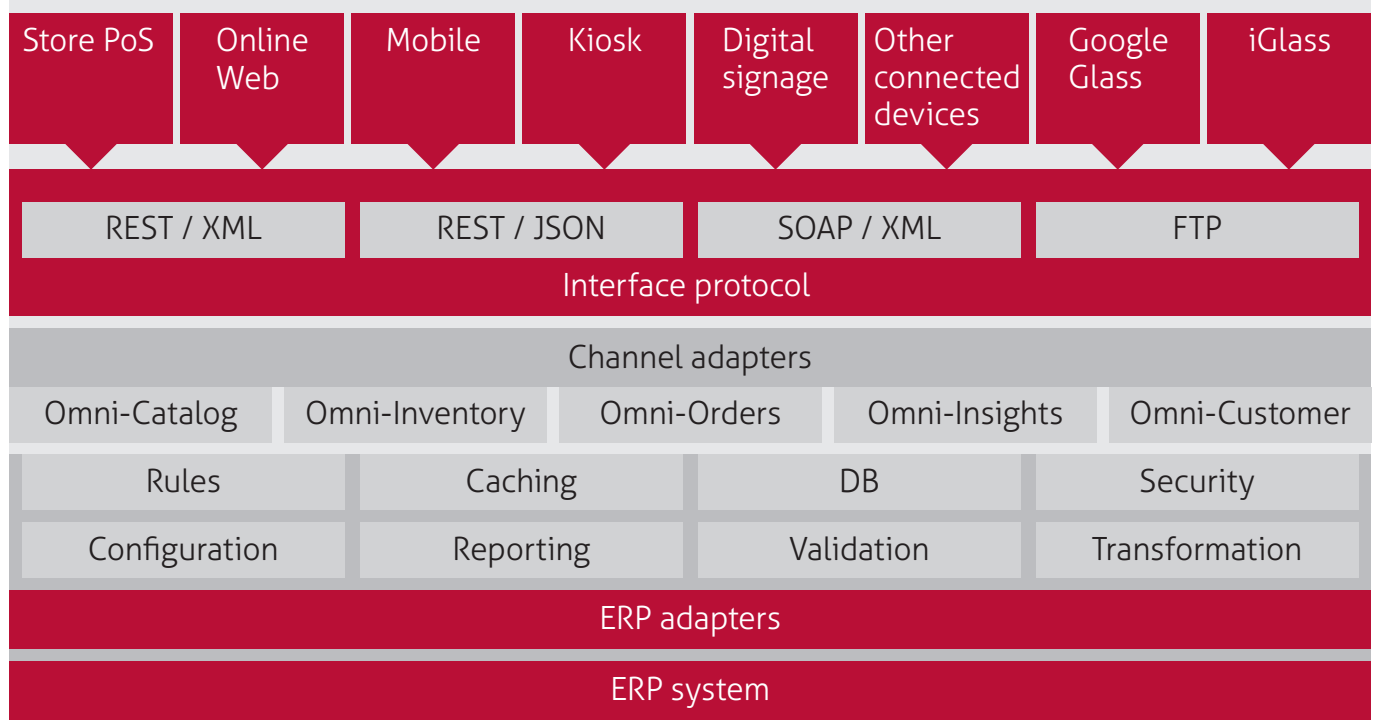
Store PoS

Online Web

Mobile

Kiosk

Digital signage

Other connected devices

Google Glass

iGlass

REST / XML

REST / JSON

SOAP / XML

FTP

Interface protocol

Channel adapters

Omni-Catalog

Omni-Inventory

Omni-Orders

Omni-Insights

Omni-Customer

Rules

Caching

DB

Security

Configuration

Reporting

Validation

Transformation

ERP adapters

ERP system